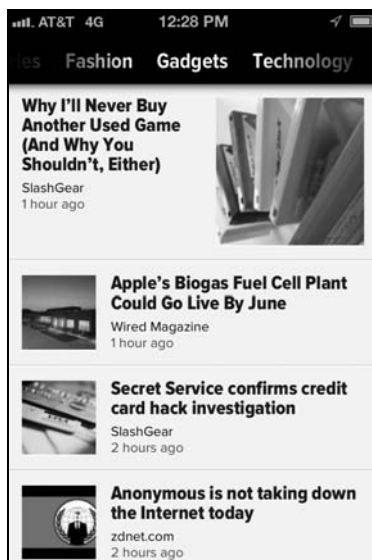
AT&T 4G 12:28 PM

es Fashion Gadgets Technology

Why I'll Never Buy Another Used Game (And Why You Shouldn't, Either)
SlashGear
1 hour ago

Apple's Biogas Fuel Cell Plant Could Go Live By June
Wired Magazine
1 hour ago

Secret Service confirms credit card hack investigation
SlashGear
2 hours ago

Anonymous is not taking down the Internet today
zdnet.com
2 hours ago